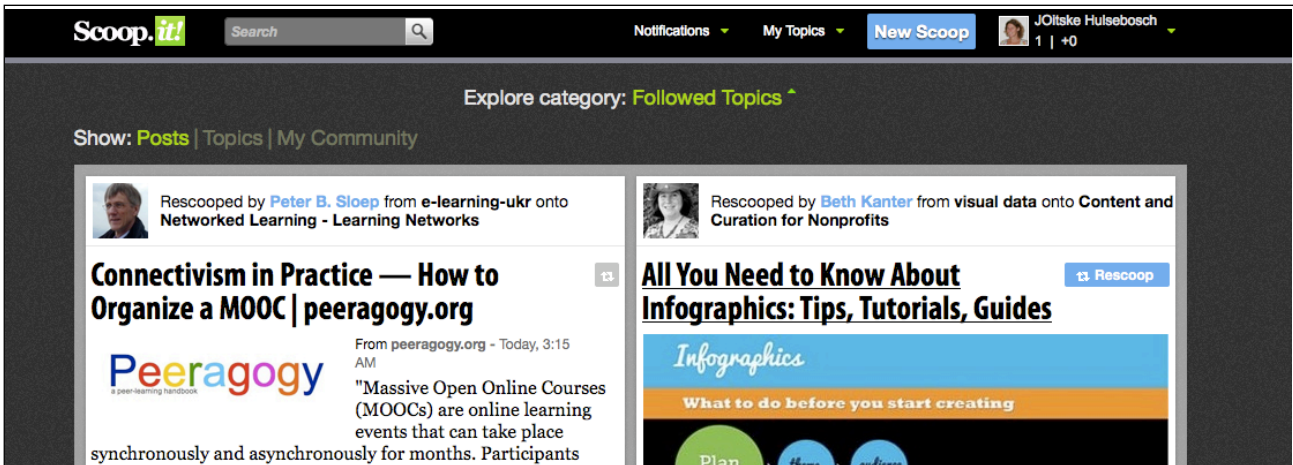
Scoop.it!

Search

Notifications My Topics New Scoop JOitske Hulsebosch 1 | +0

Explore category: Followed Topics

Show: Posts | Topics | My Community

Rescooped by Peter B. Sloep from e-learning-ukr onto Networked Learning - Learning Networks

Connectivism in Practice — How to Organize a MOOC | peeragogy.org

Peeragogy
a peer-learning handbook

From peeragogy.org - Today, 3:15 AM

"Massive Open Online Courses (MOOCs) are online learning events that can take place synchronously and asynchronously for months. Participants

Rescooped by Beth Kanter from visual data onto Content and Curation for Nonprofits

All You Need to Know About Infographics: Tips, Tutorials, Guides

Rescoop

Infographics

What to do before you start creating

Plan